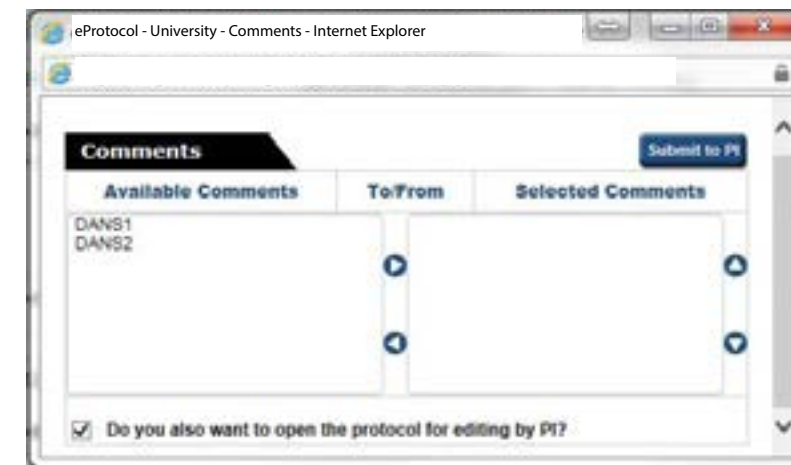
eProtocol - University - Comments - Internet Explorer

Comments

Submit to PI

| Available Comments | To/From | Selected Comments |
|---|---|---|
| DANS1 DANS2 | | |

Do you also want to open the protocol for editing by PI?